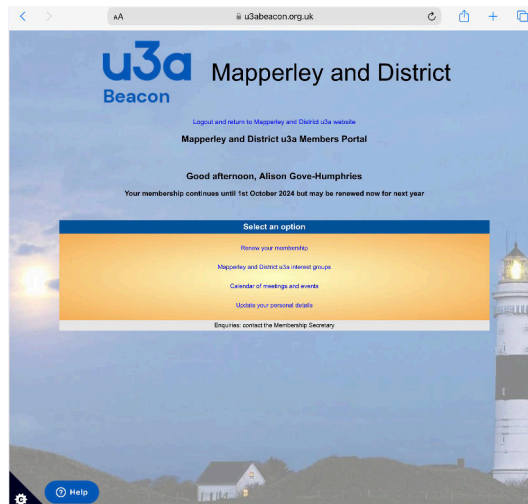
AA
u3abeacon.org.uk

u3a
Beacon

Mapperley and District

Logout and return to Mapperley and District u3a website

Mapperley and District u3a Members Portal

Good afternoon, Alison Gove-Humphries

Your membership continues until 1st October 2024 but may be renewed now for next year

Select an option

Renew your membership

Mapperley and District u3a interest groups

Calendar of meetings and events

Update your personal details

Enquiries: contact the Membership Secretary

Help